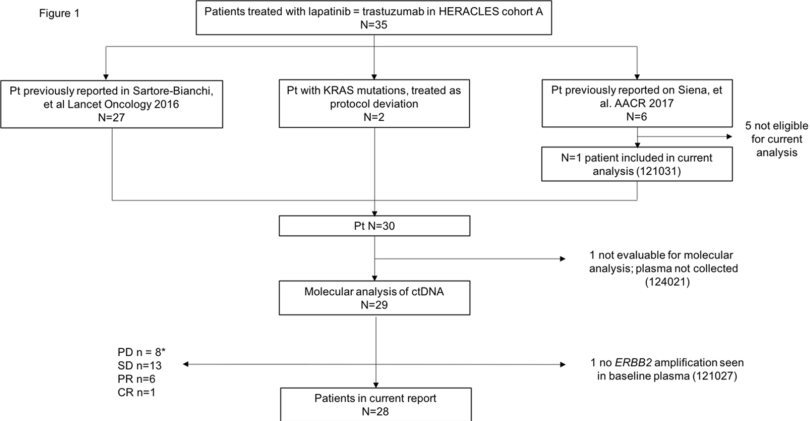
Figure 1

Patients treated with lapatinib = trastuzumab in HERACLES cohort A
N=35

Pt previously reported in Sartore-Bianchi, et al Lancet Oncology 2016
N=27

Pt with KRAS mutations, treated as protocol deviation
N=2

Pt previously reported on Siena, et al. AACR 2017
N=6

5 not eligible for current analysis

N=1 patient included in current analysis (121031)

Pt N=30

1 not evaluable for molecular analysis; plasma not collected (124021)

Molecular analysis of ctDNA
N=29

PD n = 8*
SD n=13
PR n=6
CR n=1

1 no *ERBB2* amplification seen in baseline plasma (121027)

Patients in current report
N=28